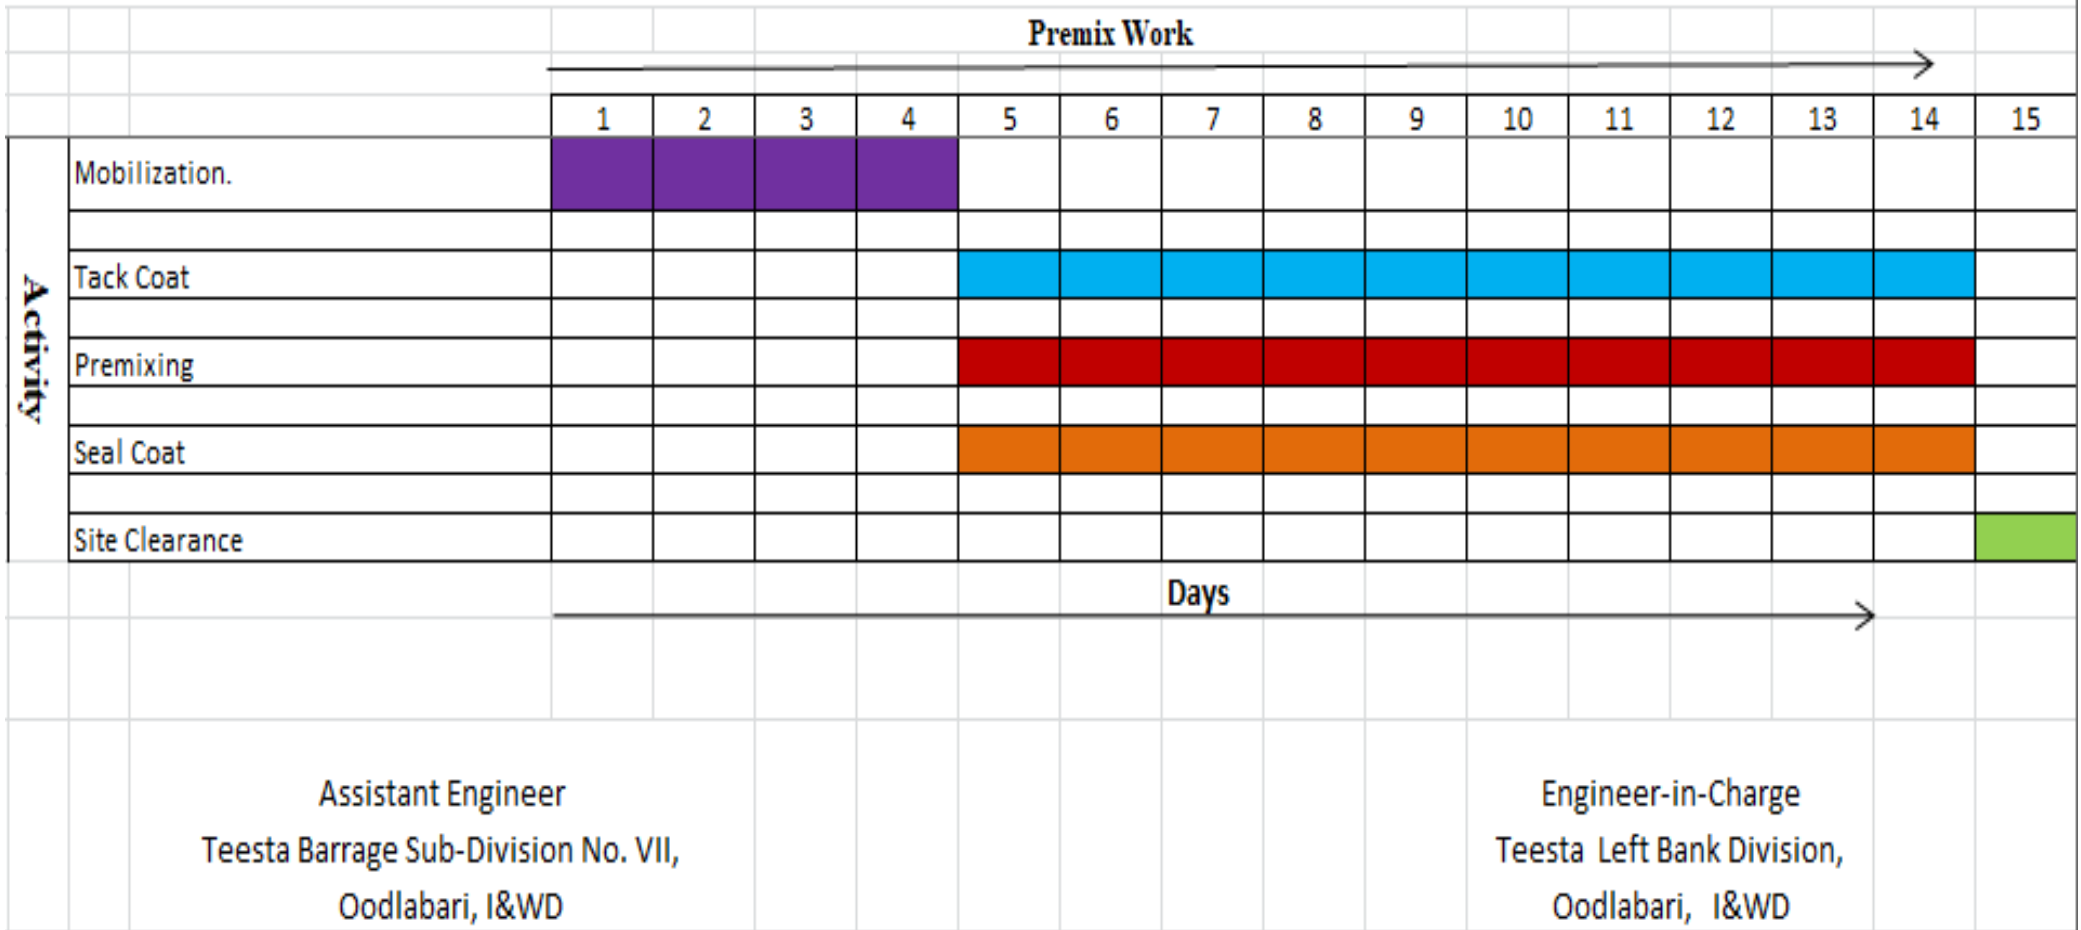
Premix Work

| | | 1 | 2 | 3 | 4 | 5 | 6 | 7 | 8 | 9 | 10 | 11 | 12 | 13 | 14 | 15 |
|---|---|---|---|---|---|---|---|---|---|---|---|---|---|---|---|---|
| Activity | Mobilization. | | | | | | | | | | | | | | | |
| | | | | | | | | | | | | | | | | |
| | Tack Coat | | | | | | | | | | | | | | | |
| | | | | | | | | | | | | | | | | |
| | Premixing | | | | | | | | | | | | | | | |
| | | | | | | | | | | | | | | | | |
| | Seal Coat | | | | | | | | | | | | | | | |
| | | | | | | | | | | | | | | | | |
| | Site Clearance | | | | | | | | | | | | | | | |

Days

Assistant Engineer
Teesta Barrage Sub-Division No. VII,
Oodlabari, I&WD

Engineer-in-Charge
Teesta Left Bank Division,
Oodlabari, I&WD